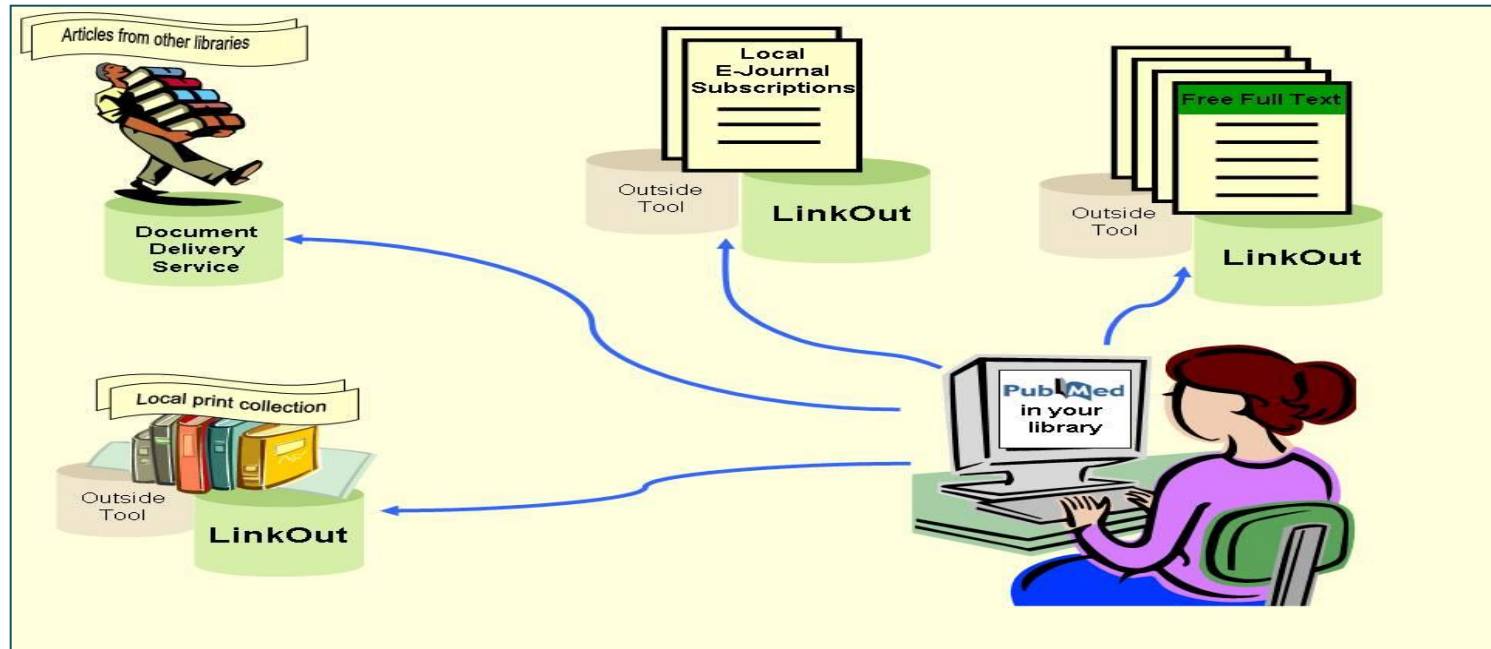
Articles from other libraries

Document Delivery Service

Local E-Journal Subscriptions

Outside Tool

LinkOut

Free Full Text

Outside Tool

LinkOut

Local print collection

Outside Tool

LinkOut

PubMed in your library